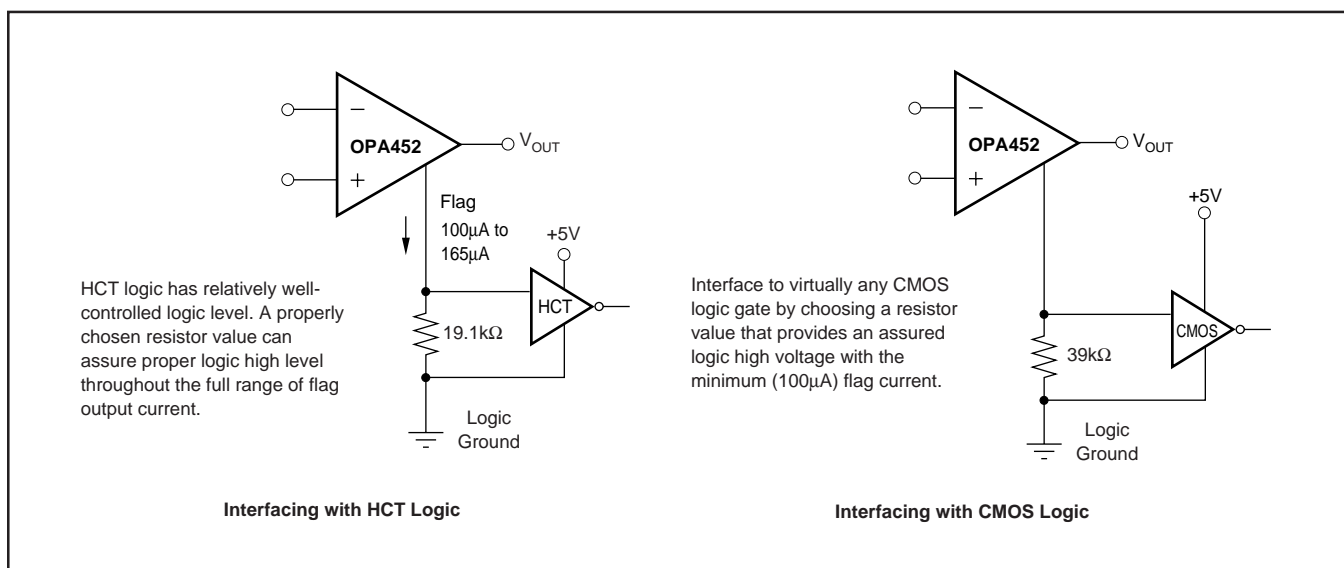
–
OPA452
+
$V_{OUT}$
Flag
100μA to 165μA
+5V
HCT
19.1kΩ
Logic Ground

HCT logic has relatively well-controlled logic level. A properly chosen resistor value can assure proper logic high level throughout the full range of flag output current.

Interfacing with HCT Logic

–
OPA452
+
$V_{OUT}$
+5V
CMOS
39kΩ
Logic Ground

Interface to virtually any CMOS logic gate by choosing a resistor value that provides an assured logic high voltage with the minimum (100μA) flag current.

Interfacing with CMOS Logic